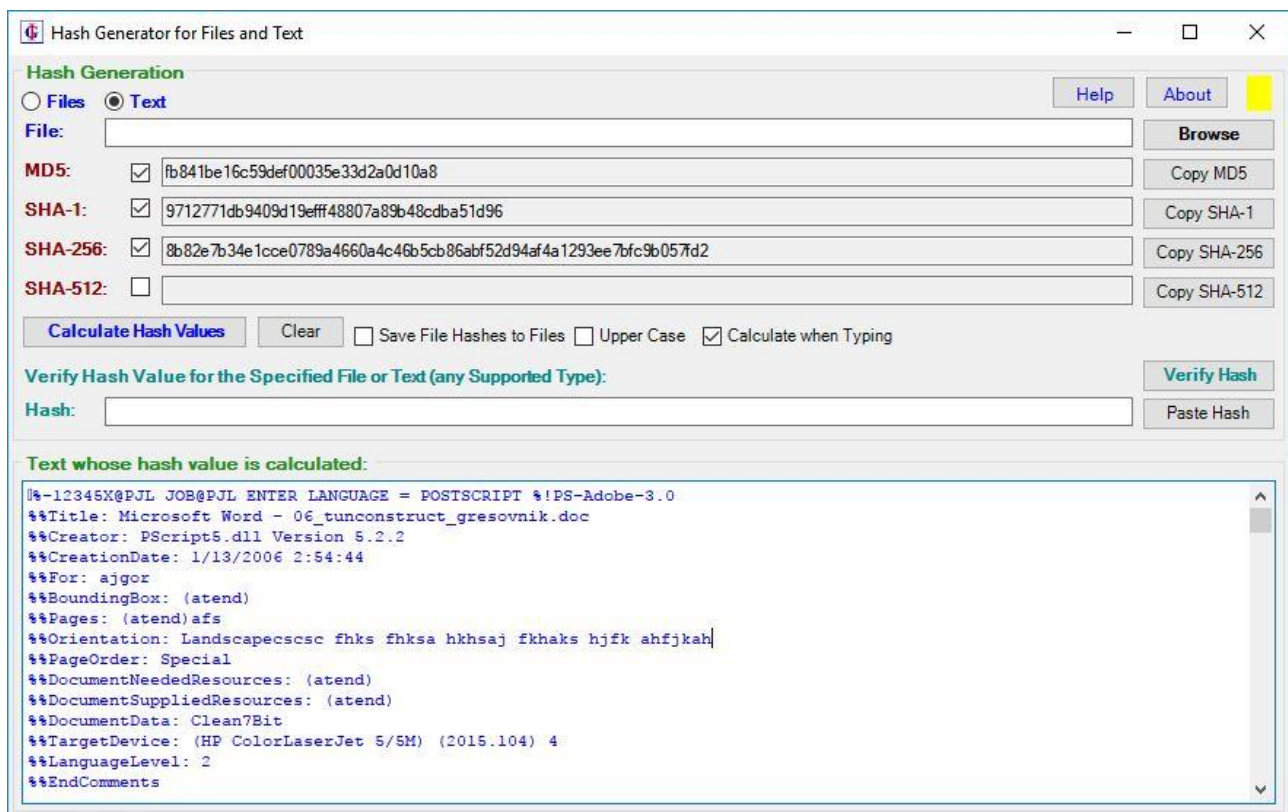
Hash Generator for Files and Text

Hash Generation
Files Text
Help About
File:
Browse
MD5: fb841be16c59def00035e33d2a0d10a8
Copy MD5
SHA-1: 9712771db9409d19efff48807a89b48cdba51d96
Copy SHA-1
SHA-256: 8b82e7b34e1cce0789a4660a4c46b5cb86abf52d94af4a1293ee7bfc9b057fd2
Copy SHA-256
SHA-512:
Copy SHA-512
Calculate Hash Values Clear Save File Hashes to Files Upper Case Calculate when Typing
Verify Hash Value for the Specified File or Text (any Supported Type):
Verify Hash
Hash:
Paste Hash

Text whose hash value is calculated:
%-12345X@PJL JOB@PJL ENTER LANGUAGE = POSTSCRIPT %!PS-Adobe-3.0
%%Title: Microsoft Word - 06_tunconstruct_gresovnik.doc
%%Creator: PScript5.dll Version 5.2.2
%%CreationDate: 1/13/2006 2:54:44
%%For: ajgor
%%BoundingBox: (atend)
%%Pages: (atend)afs
%%Orientation: Landscapecscsc fhks fhksa hkhsaj fkhaks hjfk ahfjkah
%%PageOrder: Special
%%DocumentNeededResources: (atend)
%%DocumentSuppliedResources: (atend)
%%DocumentData: Clean7Bit
%%TargetDevice: (HP ColorLaserJet 5/5M) (2015.104) 4
%%LanguageLevel: 2
%%EndComments